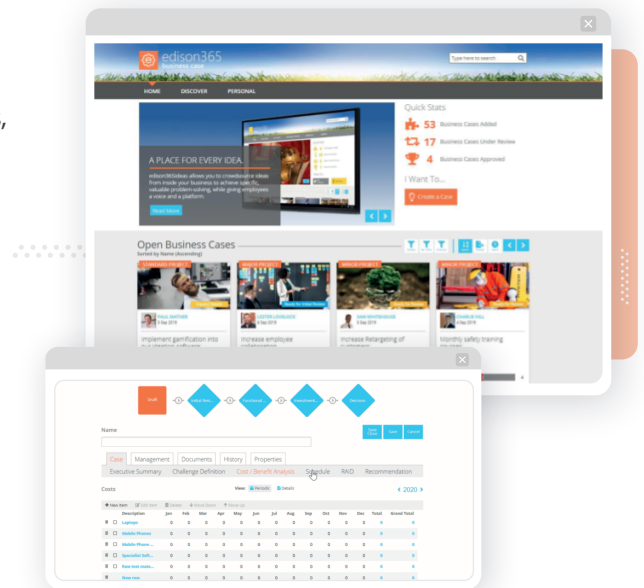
edison365
Business case

Type here to search

HOME DISCOVER PERSONAL

A PLACE FOR EVERY IDEA.
edison365ideas allows you to crowdsource ideas from inside your business to achieve specific, valuable problem-solving, while giving employees a voice and a platform.

Read More

Quick Stats
53 Business Cases Added
17 Business Cases Under Review
4 Business Cases Approved

I Want To...
Create a Case

Open Business Cases
Sorted by Name (Ascending)

PAUL MATTHEW
6 Sep 2019
Implement gamification into our planning software

LAYTON LOVELOCK
6 Sep 2019
Increase employee collaboration

DAN WHITEHOUSE
6 Sep 2019
Increase Retargeting of customers

CHARLIE HILL
6 Sep 2019
Monthly safety training

Draft
Initial Rev...
Functional ...
Investment...
Decision

Name

Save Close Save Cancel

Case Management Documents History Properties

Executive Summary Challenge Definition Cost / Benefit Analysis Schedule RAID Recommendation

Costs

View: Periodic Details

New Item Edit Item Delete Move Down Move up

2020

| | Description | Jan | Feb | Mar | Apr | May | Jun | Jul | Aug | Sep | Oct | Nov | Dec | Total | Grand Total |
|---|---|---|---|---|---|---|---|---|---|---|---|---|---|---|---|
| | Laptops | 0 | 0 | 0 | 0 | 0 | 0 | 0 | 0 | 0 | 0 | 0 | 0 | 0 | 0 |
| | Mobile Phones | 0 | 0 | 0 | 0 | 0 | 0 | 0 | 0 | 0 | 0 | 0 | 0 | 0 | 0 |
| | Mobile Phone ... | 0 | 0 | 0 | 0 | 0 | 0 | 0 | 0 | 0 | 0 | 0 | 0 | 0 | 0 |
| | Specialist Soft... | 0 | 0 | 0 | 0 | 0 | 0 | 0 | 0 | 0 | 0 | 0 | 0 | 0 | 0 |
| | New test mate... | 0 | 0 | 0 | 0 | 0 | 0 | 0 | 0 | 0 | 0 | 0 | 0 | 0 | 0 |
| | New row | 0 | 0 | 0 | 0 | 0 | 0 | 0 | 0 | 0 | 0 | 0 | 0 | 0 | 0 |